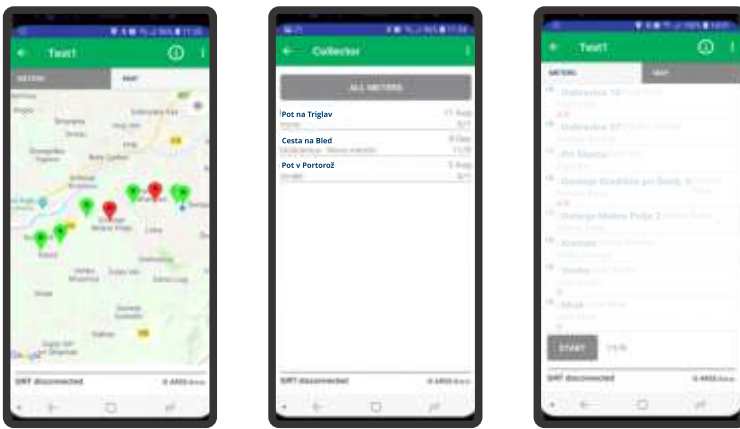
Test1

METERS

MAP

SRT disconnected

Collector

ALL METERS

Pot na Triglav

11 Aug

Cesta na Bled

8 Dec

Pot v Portorož

5 Aug

SRT disconnected

Test1

METERS

MAP

Dubravica 10

Dubravica 37

Pri Mlinu

Gornje Gradišće pri Škofj. 5

Dolenje Mokro Polje 2

Kovor

Vrelo

Mok

START

SRT disconnected